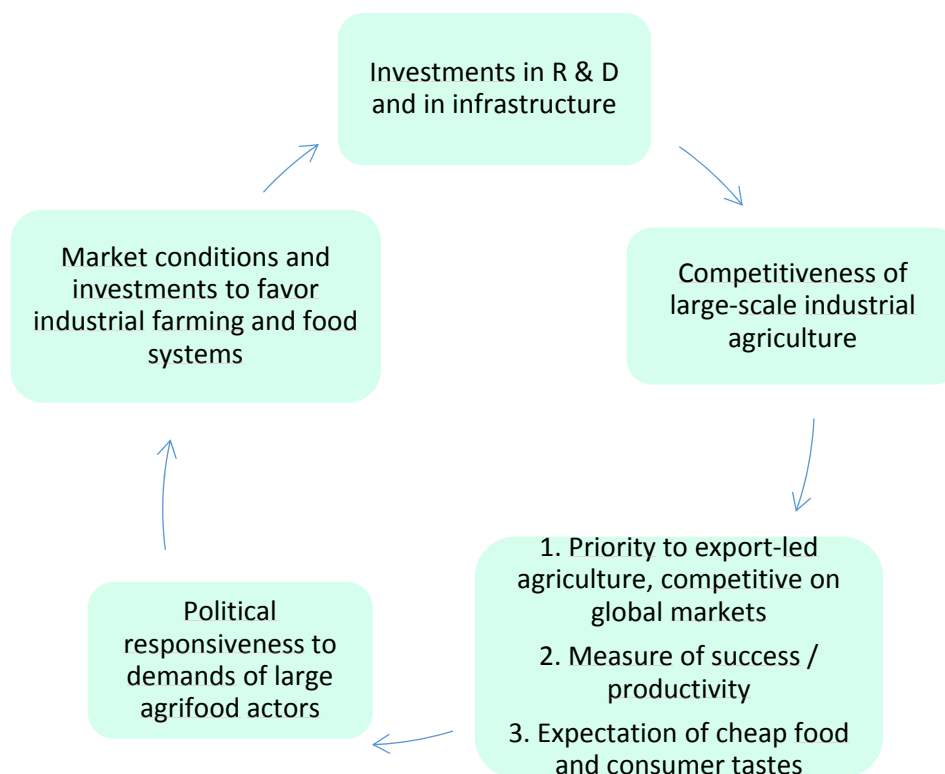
Investments in R & D and in infrastructure

Competitiveness of large-scale industrial agriculture

1. Priority to export-led agriculture, competitive on global markets

2. Measure of success / productivity

3. Expectation of cheap food and consumer tastes

Political responsiveness to demands of large agrifood actors

Market conditions and investments to favor industrial farming and food systems